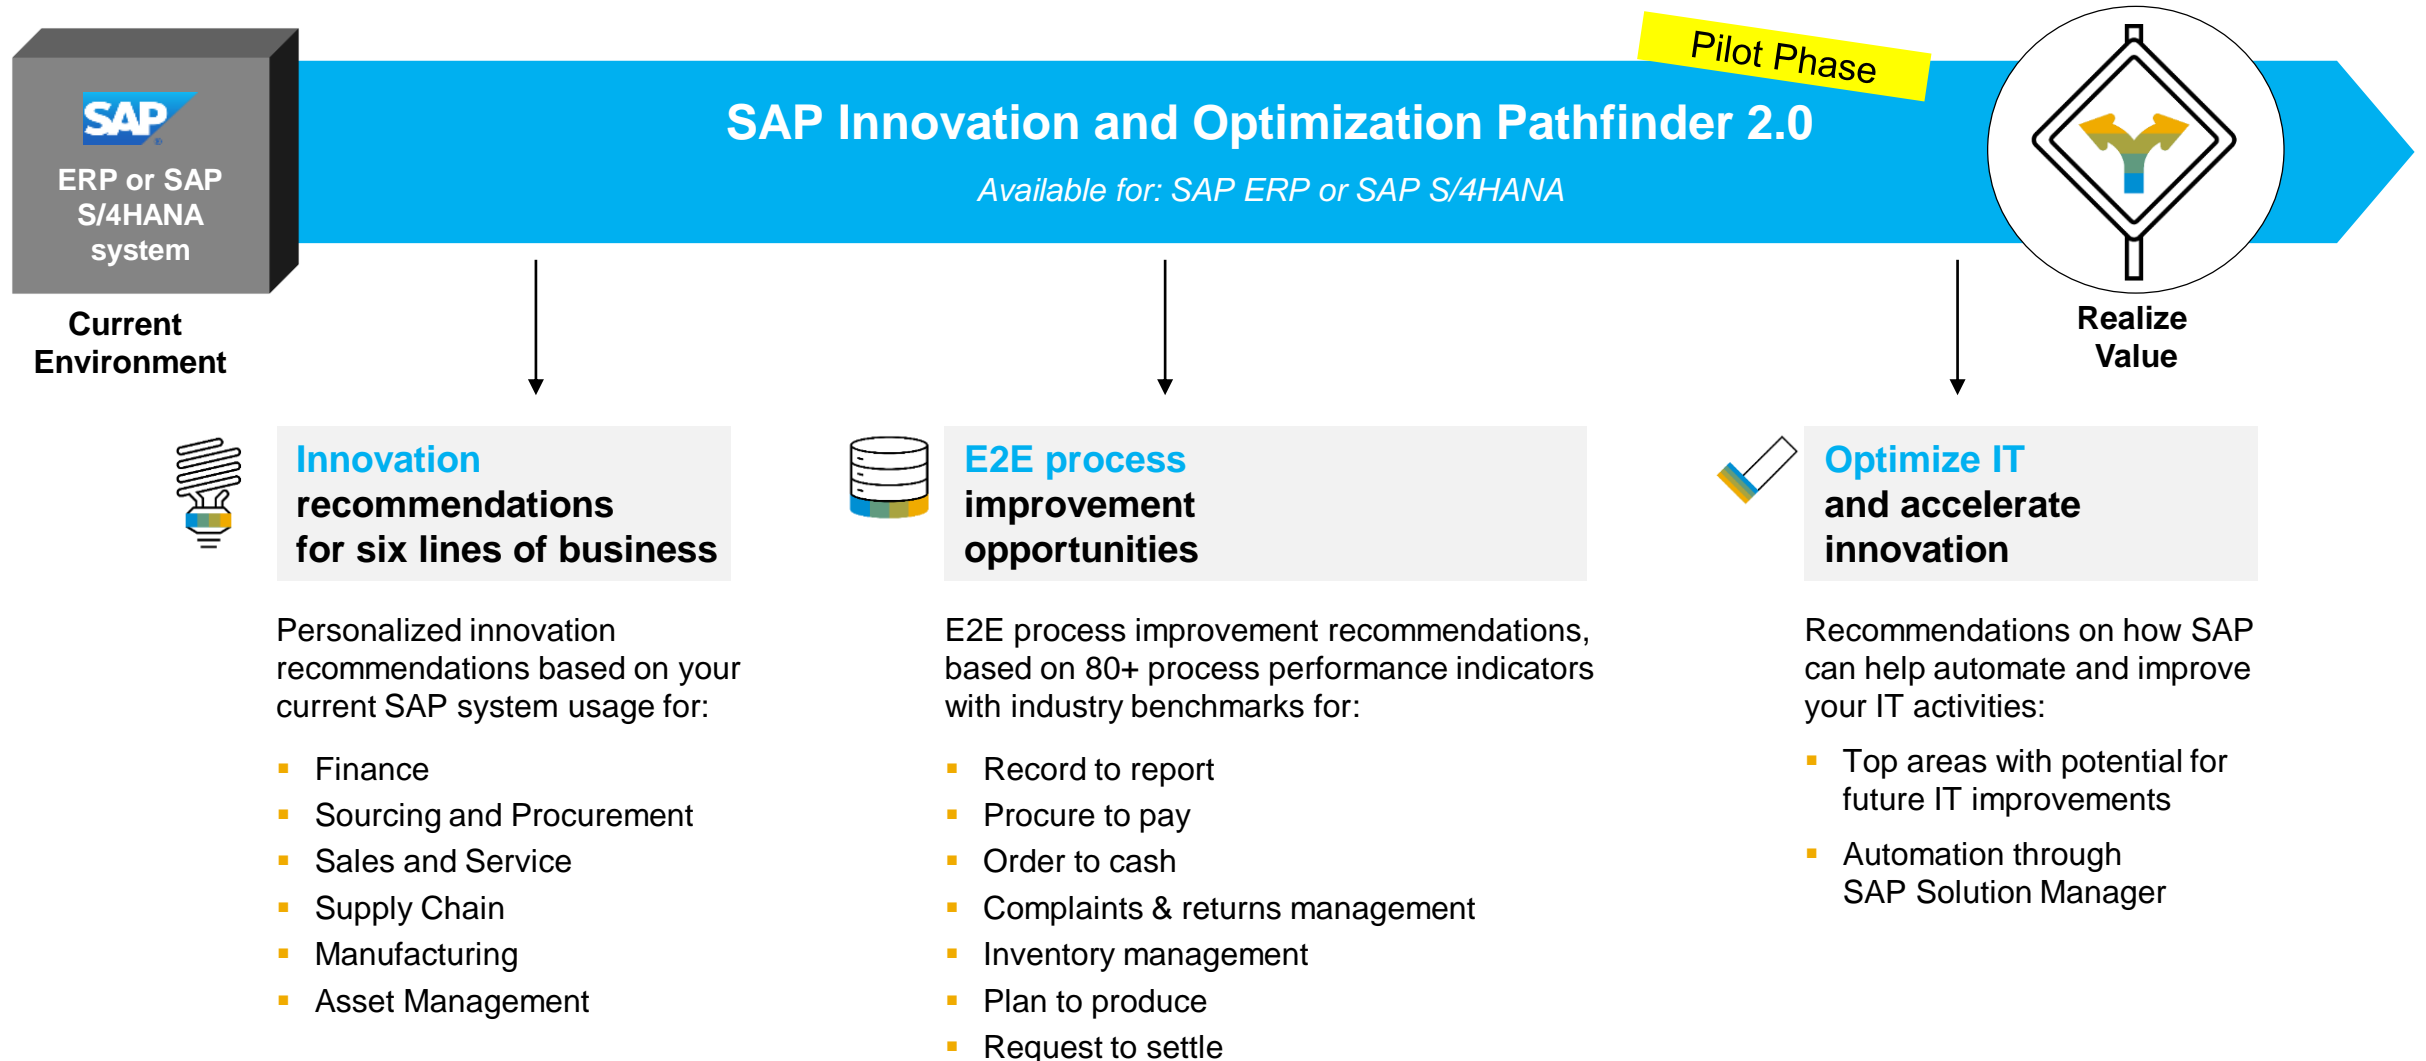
SAP

ERP or SAP S/4HANA system

Current Environment

Pilot Phase

SAP Innovation and Optimization Pathfinder 2.0

Available for: SAP ERP or SAP S/4HANA

Realize Value

Innovation recommendations for six lines of business

Personalized innovation recommendations based on your current SAP system usage for:

- Finance
- Sourcing and Procurement
- Sales and Service
- Supply Chain
- Manufacturing
- Asset Management

E2E process improvement opportunities

E2E process improvement recommendations, based on 80+ process performance indicators with industry benchmarks for:

- Record to report
- Procure to pay
- Order to cash
- Complaints & returns management
- Inventory management
- Plan to produce
- Request to settle

Optimize IT and accelerate innovation

Recommendations on how SAP can help automate and improve your IT activities:

- Top areas with potential for future IT improvements
- Automation through SAP Solution Manager